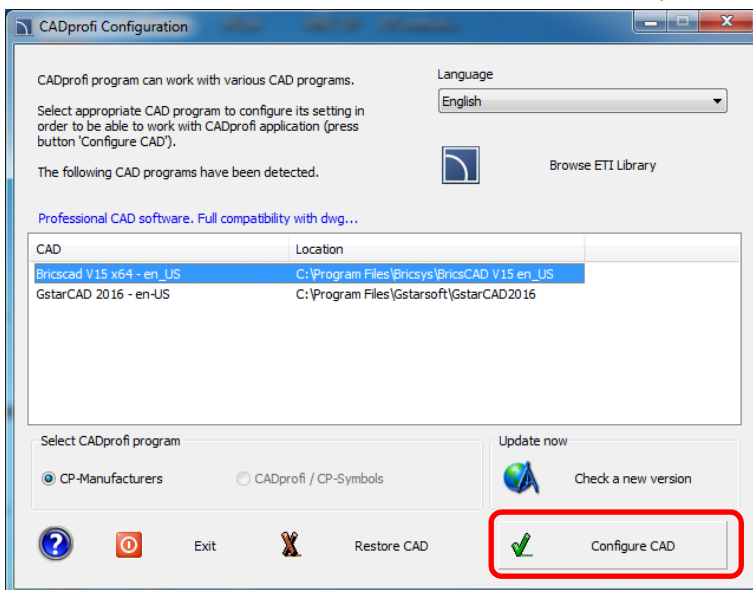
CADprofi Configuration

CADprofi program can work with various CAD programs.

Select appropriate CAD program to configure its setting in order to be able to work with CADprofi application (press button 'Configure CAD').

The following CAD programs have been detected.

Language
English

Browse ETI Library

Professional CAD software. Full compatibility with dwg...

| CAD | Location |
|---|---|
| Bricscad V15 x64 - en_US | C:\Program Files\Bricsys\BricsCAD V15 en_US |
| GstarCAD 2016 - en-US | C:\Program Files\Gstarsoft\GstarCAD2016 |

Select CADprofi program
CP-Manufacturers
CADprofi / CP-Symbols

Update now
Check a new version

Exit
Restore CAD
Configure CAD